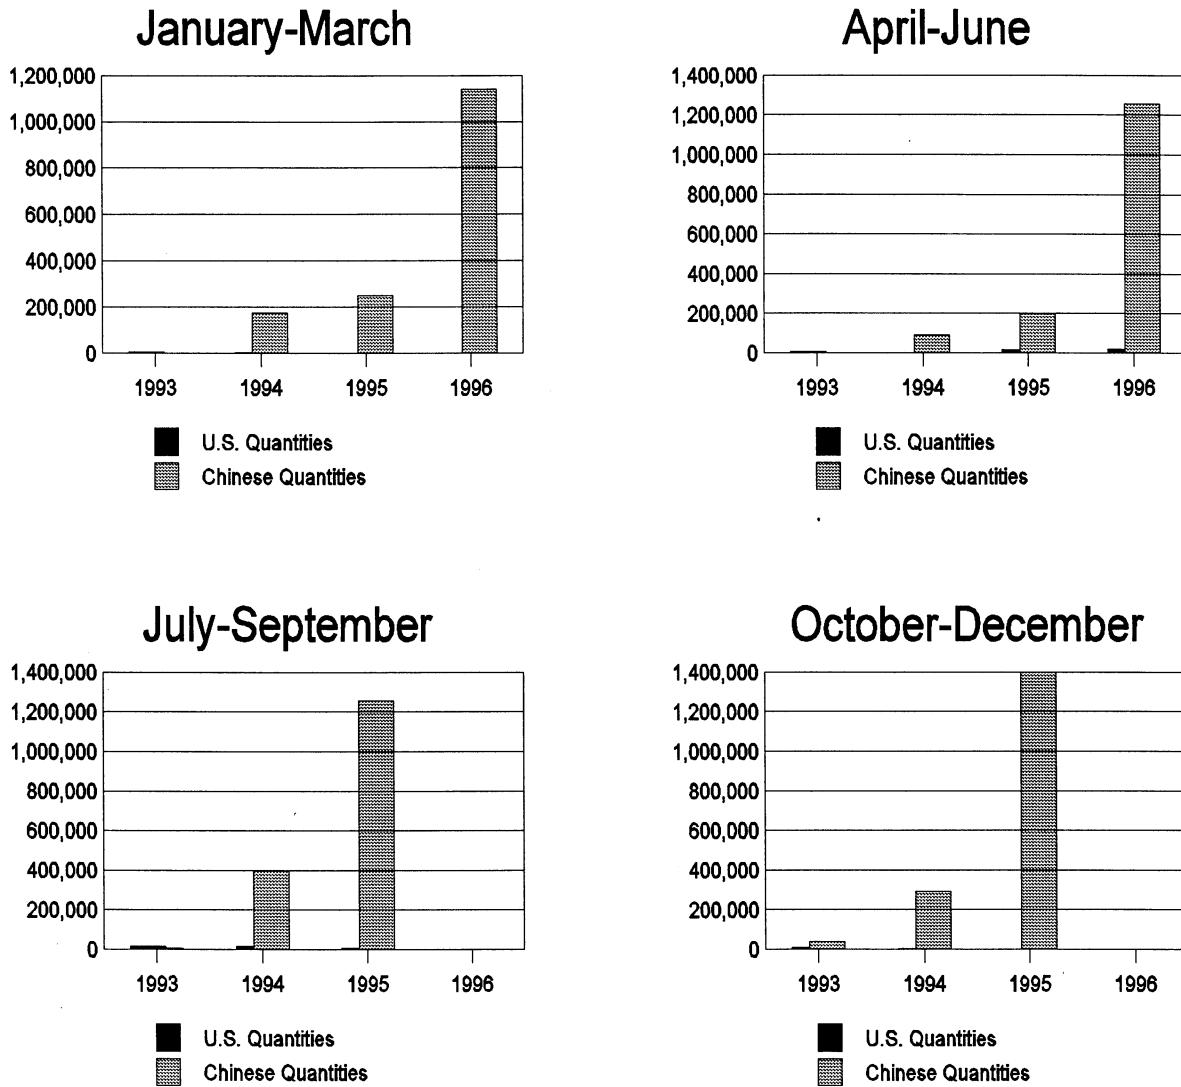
January-March

1,200,000
1,000,000
800,000
600,000
400,000
200,000
0

1993 1994 1995 1996

U.S. Quantities
Chinese Quantities

April-June

1,400,000
1,200,000
1,000,000
800,000
600,000
400,000
200,000
0

1993 1994 1995 1996

U.S. Quantities
Chinese Quantities

July-September

1,400,000
1,200,000
1,000,000
800,000
600,000
400,000
200,000
0

1993 1994 1995 1996

U.S. Quantities
Chinese Quantities

October-December

1,400,000
1,200,000
1,000,000
800,000
600,000
400,000
200,000
0

1993 1994 1995 1996

U.S. Quantities
Chinese Quantities